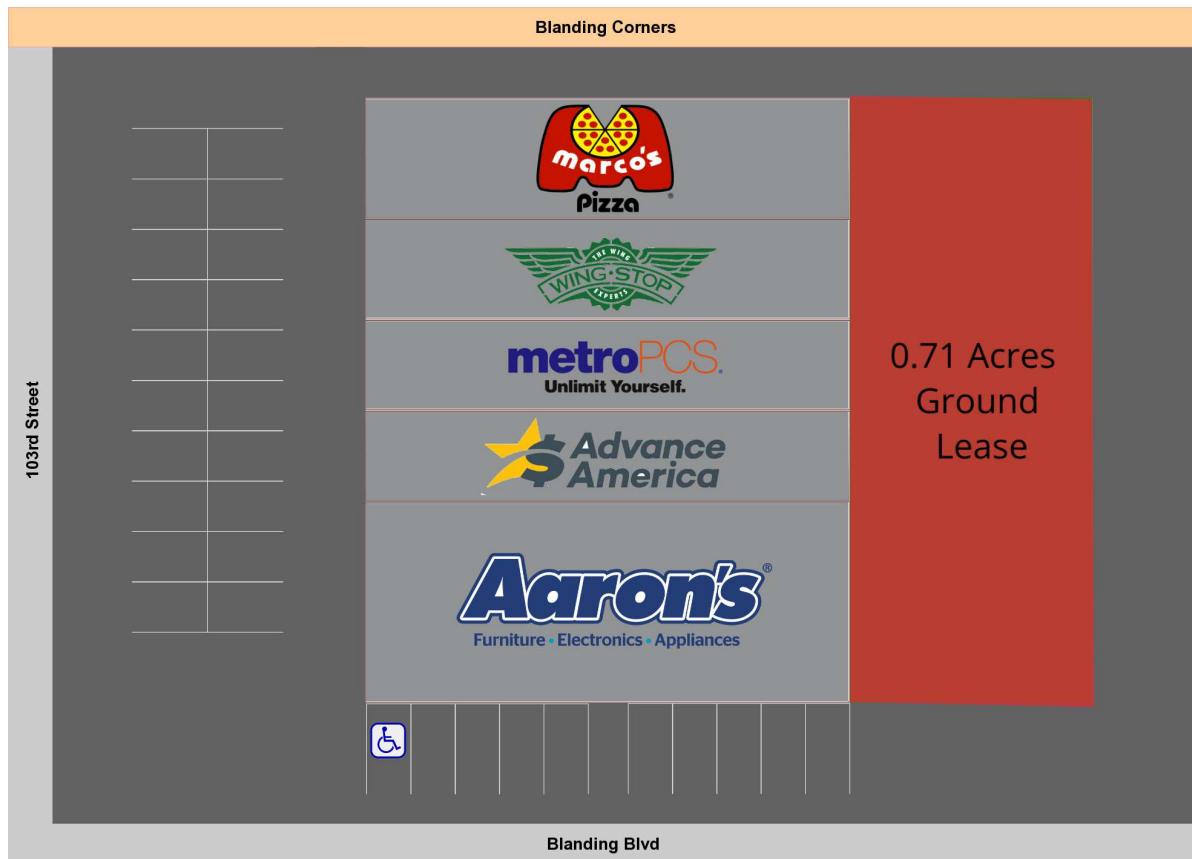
Blanding Corners

103rd Street

marco's Pizza

THE WING WING STOP EXPERTS

metroPCS. Unlimit Yourself.

Advance America

Aaron's® Furniture • Electronics • Appliances

0.71 Acres Ground Lease

Blanding Blvd